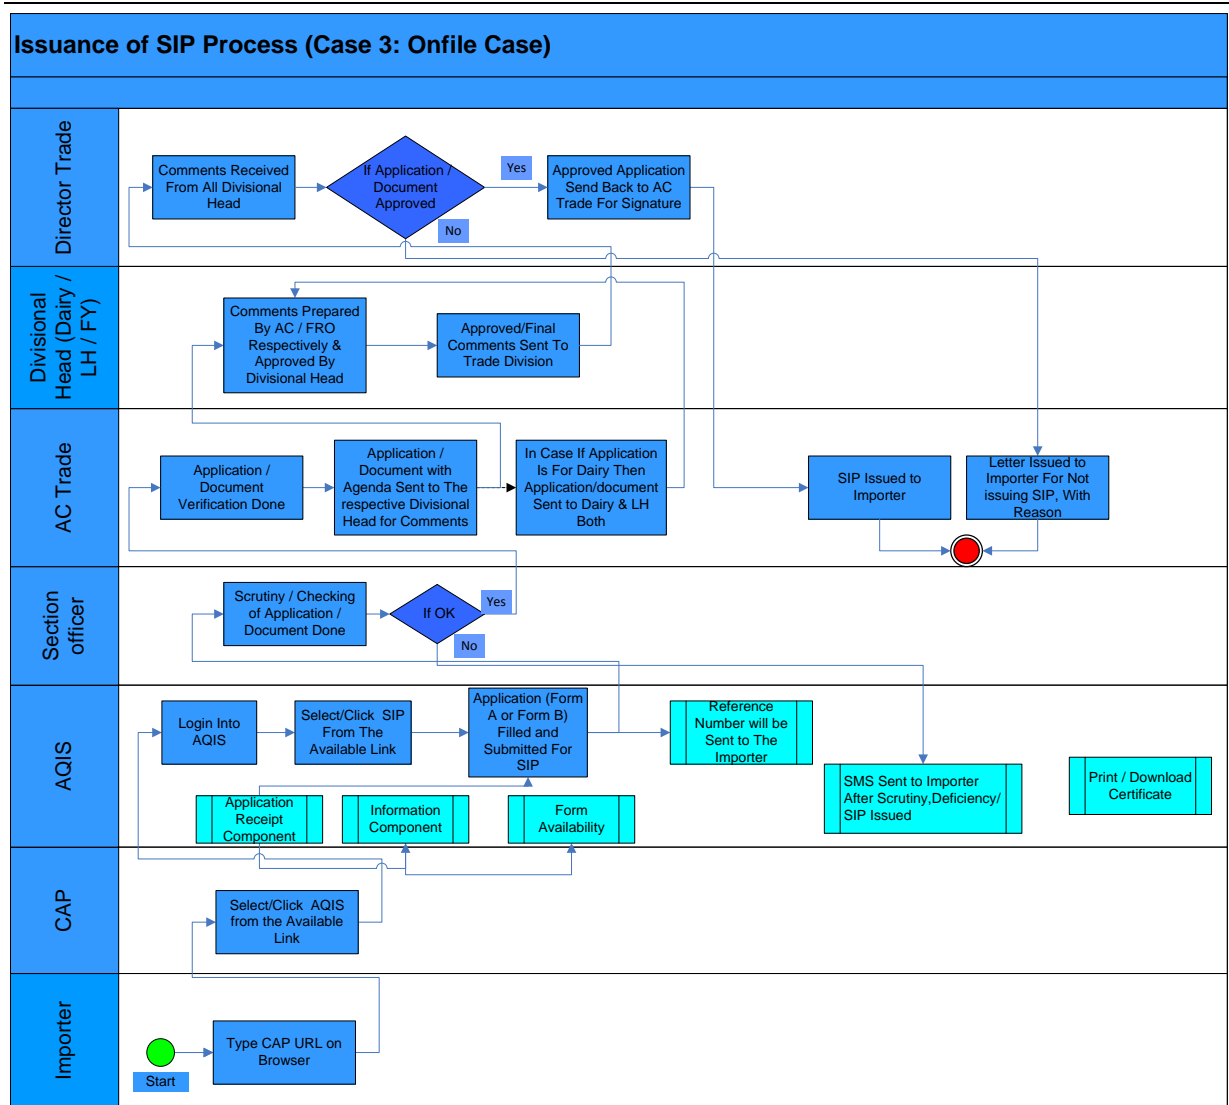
Issuance of SIP Process (Case 3: Onfile Case)

Director Trade

Comments Received From All Divisional Head

If Application / Document Approved

Yes

No

Approved Application Send Back to AC Trade For Signature

Divisional Head (Dairy / LH / FY)

Comments Prepared By AC / FRO Respectively & Approved By Divisional Head

Approved/Final Comments Sent To Trade Division

AC Trade

Application / Document Verification Done

Application / Document with Agenda Sent to The respective Divisional Head for Comments

In Case If Application Is For Dairy Then Application/document Sent to Dairy & LH Both

SIP Issued to Importer

Letter Issued to Importer For Not issuing SIP, With Reason

Section officer

Scrutiny / Checking of Application / Document Done

If OK

Yes

No

AQIS

Login Into AQIS

Select/Click SIP From The Available Link

Application (Form A or Form B) Filled and Submitted For SIP

Reference Number will be Sent to The Importer

SMS Sent to Importer After Scrutiny,Deficiency/ SIP Issued

Print / Download Certificate

Application Receipt Component

Information Component

Form Availability

CAP

Select/Click AQIS from the Available Link

Importer

Type CAP URL on Browser

Start